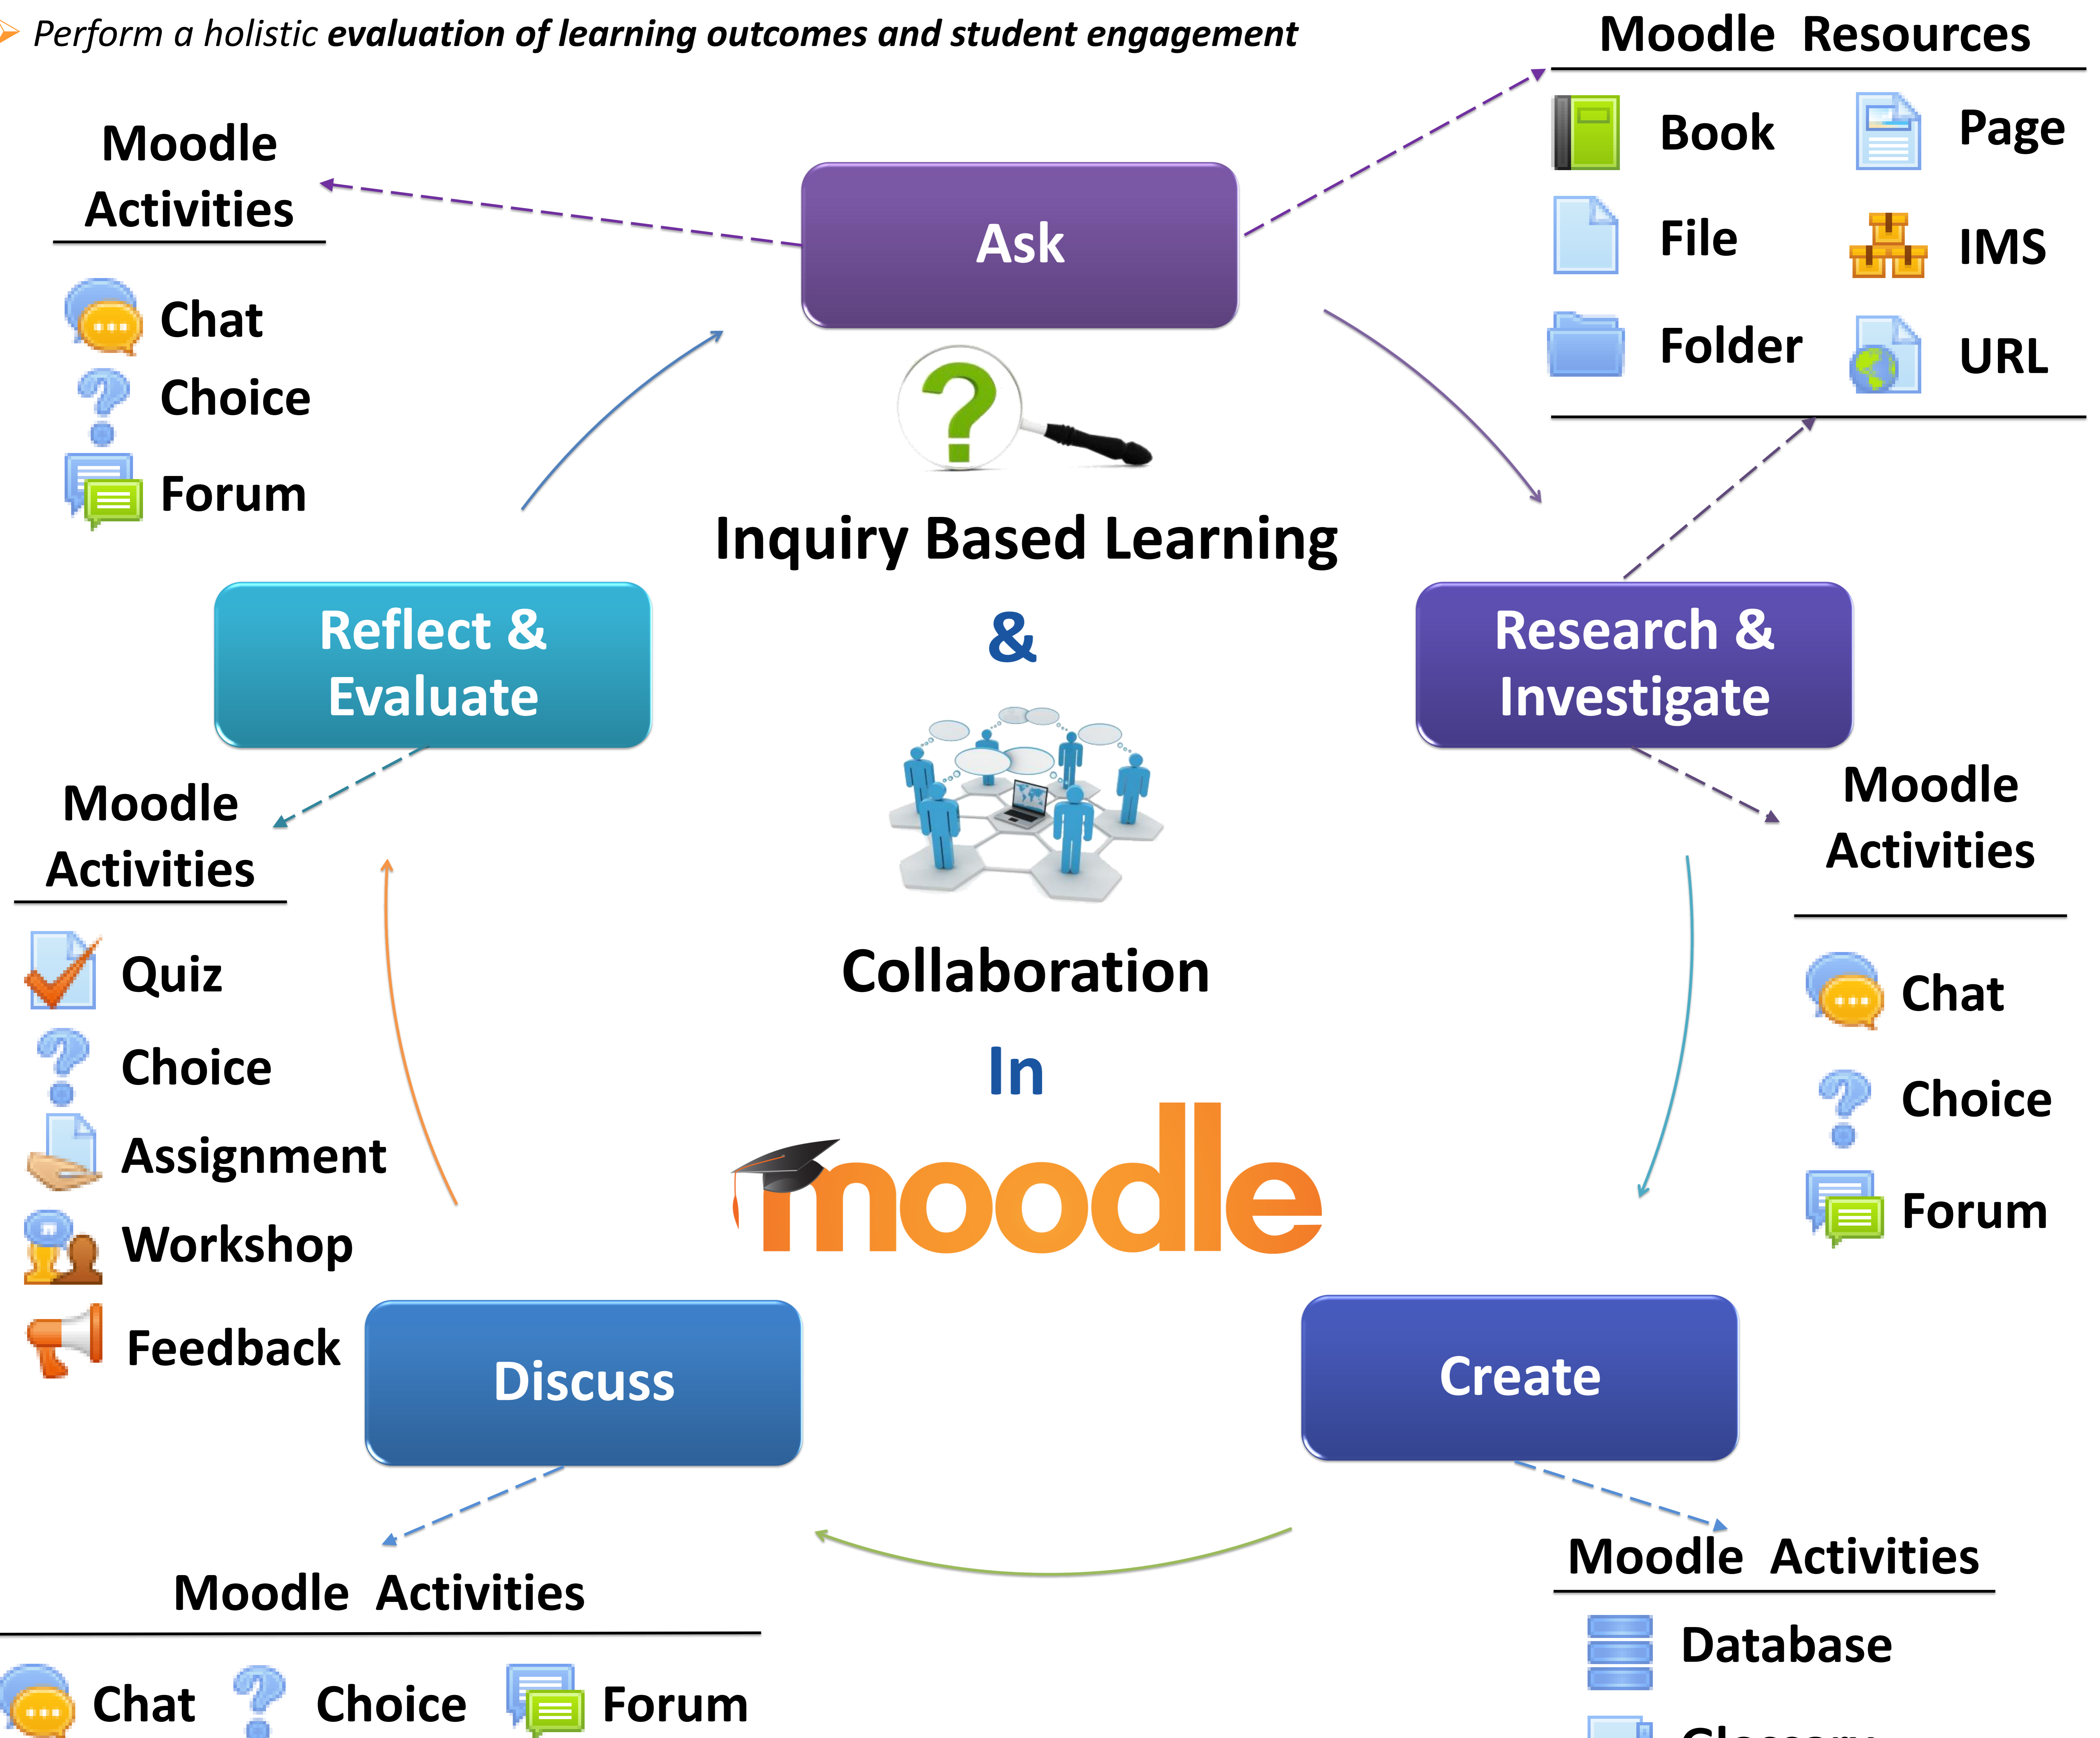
Perform a holistic evaluation of learning outcomes and student engagement

Moodle Resources

Book
Page
File
IMS
Folder
URL

Moodle Activities

Chat
Choice
Forum

Ask

Inquiry Based Learning

&

Collaboration

In

moodle

Reflect & Evaluate

Research & Investigate

Moodle Activities

Quiz
Choice
Assignment
Workshop
Feedback

Moodle Activities

Chat
Choice
Forum

Discuss

Create

Moodle Activities

Chat
Choice
Forum

Moodle Activities

Database
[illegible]